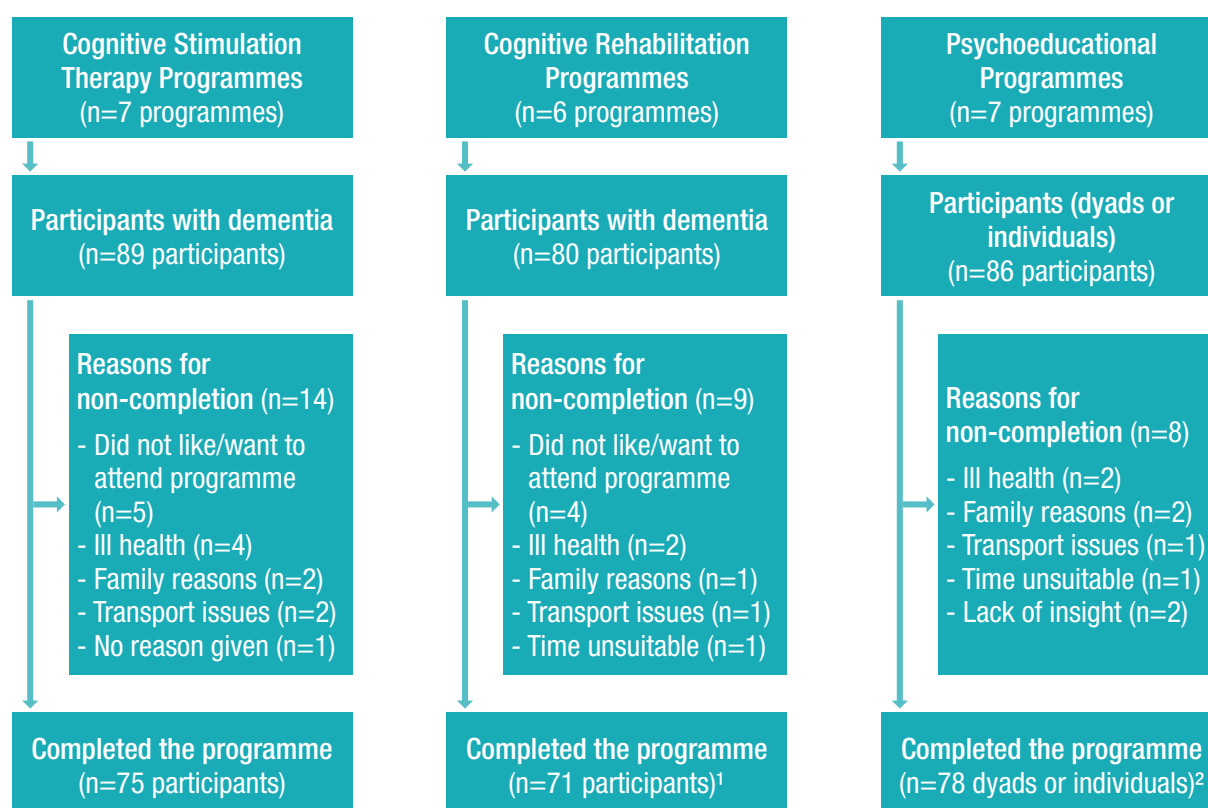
Cognitive Stimulation Therapy Programmes
(n=7 programmes)

Participants with dementia
(n=89 participants)

Reasons for non-completion (n=14)
- Did not like/want to attend programme (n=5)
- Ill health (n=4)
- Family reasons (n=2)
- Transport issues (n=2)
- No reason given (n=1)

Completed the programme
(n=75 participants)

Cognitive Rehabilitation Programmes
(n=6 programmes)

Participants with dementia
(n=80 participants)

Reasons for non-completion (n=9)
- Did not like/want to attend programme (n=4)
- Ill health (n=2)
- Family reasons (n=1)
- Transport issues (n=1)
- Time unsuitable (n=1)

Completed the programme
(n=71 participants)$^1$

Psychoeducational Programmes
(n=7 programmes)

Participants (dyads or individuals)
(n=86 participants)

Reasons for non-completion (n=8)
- Ill health (n=2)
- Family reasons (n=2)
- Transport issues (n=1)
- Time unsuitable (n=1)
- Lack of insight (n=2)

Completed the programme
(n=78 dyads or individuals)$^2$